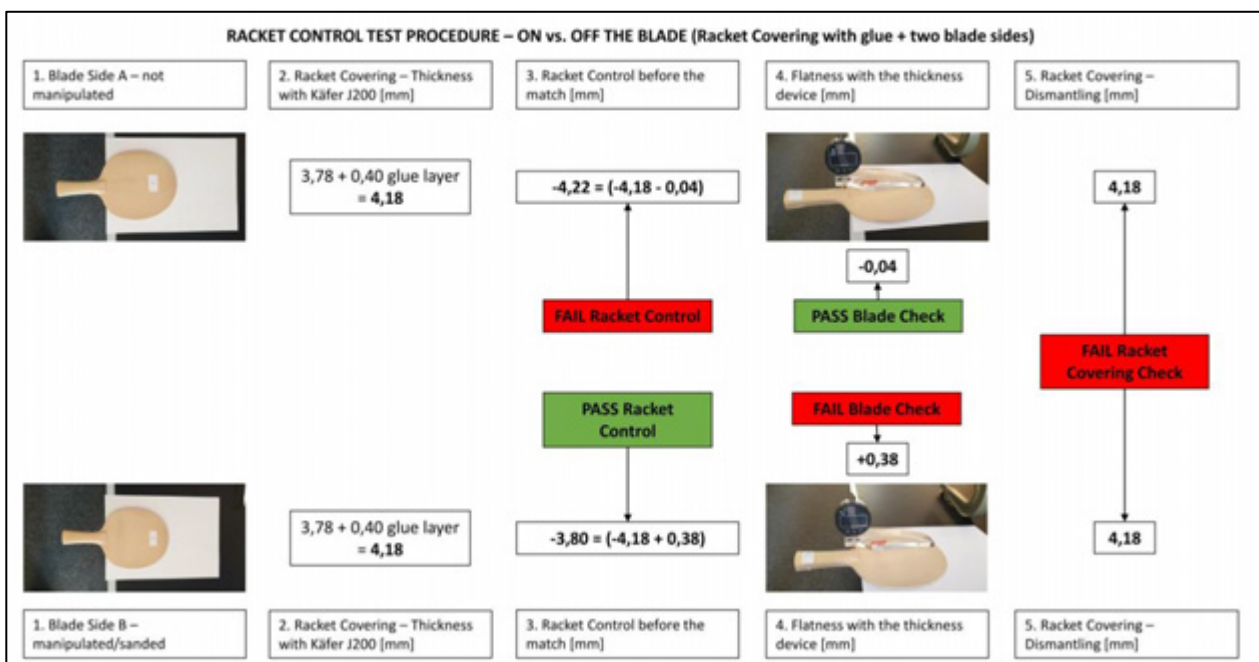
RACKET CONTROL TEST PROCEDURE – ON vs. OFF THE BLADE (Racket Covering with glue + two blade sides)

1. Blade Side A – not manipulated

2. Racket Covering – Thickness with Käfer J200 [mm]

3. Racket Control before the match [mm]

4. Flatness with the thickness device [mm]

5. Racket Covering – Dismantling [mm]

3,78 + 0,40 glue layer = 4,18

-4,22 = (-4,18 - 0,04)

4,18

-0,04

FAIL Racket Control

PASS Blade Check

FAIL Racket Covering Check

PASS Racket Control

FAIL Blade Check

+0,38

3,78 + 0,40 glue layer = 4,18

-3,80 = (-4,18 + 0,38)

4,18

1. Blade Side B – manipulated/sanded

2. Racket Covering – Thickness with Käfer J200 [mm]

3. Racket Control before the match [mm]

4. Flatness with the thickness device [mm]

5. Racket Covering – Dismantling [mm]